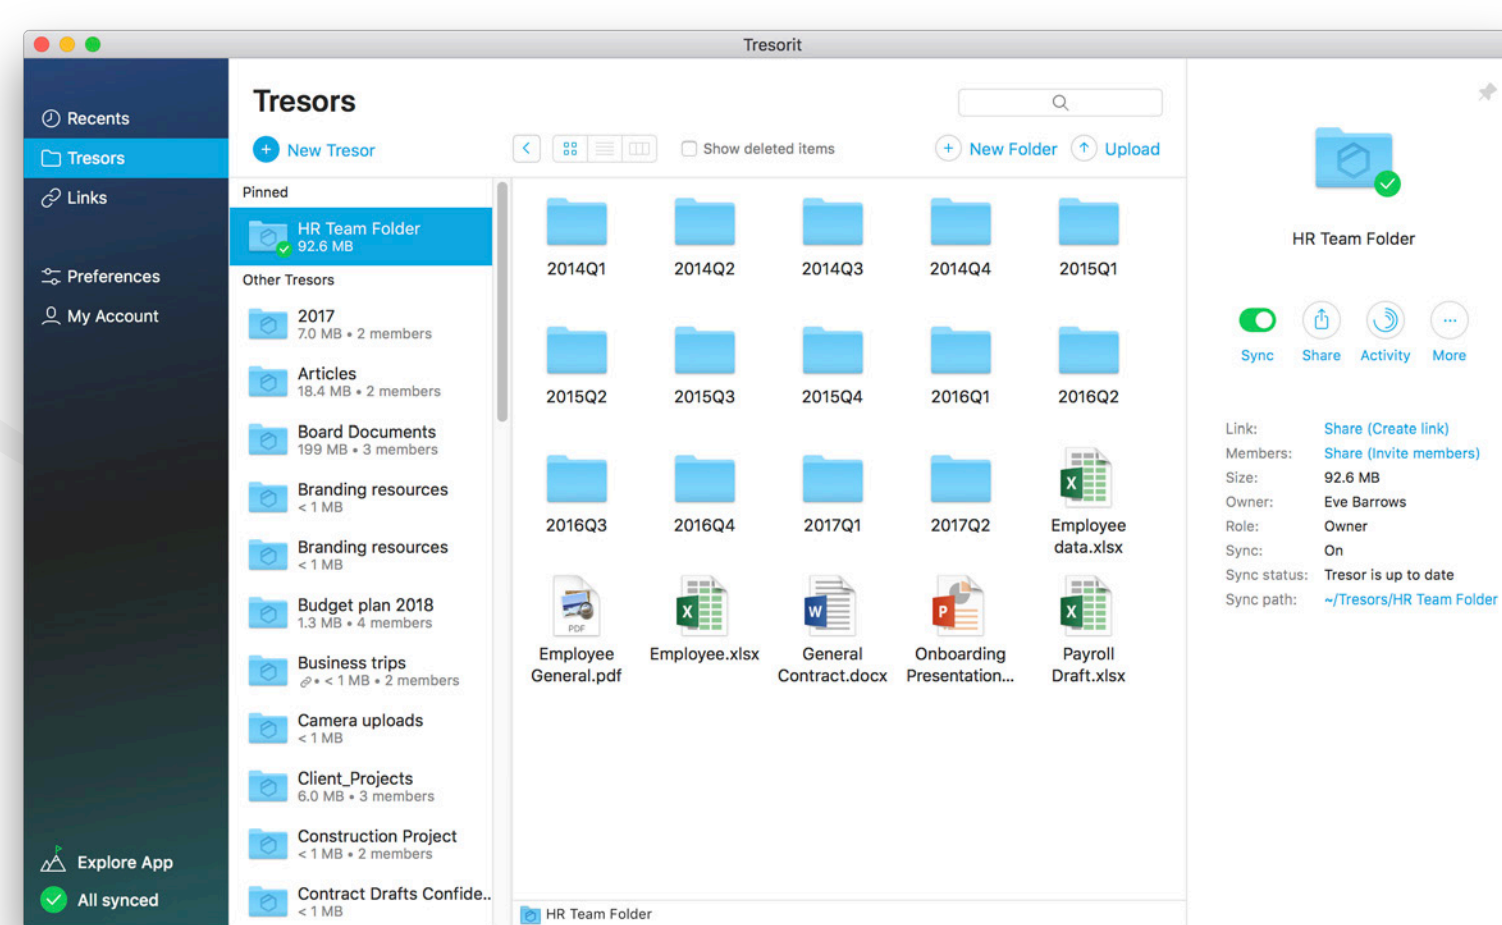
Tresorit

Recents
Tresors
Links
Preferences
My Account

Explore App
All synced

Tresors

New Tresor

Show deleted items

New Folder
Upload

Pinned
HR Team Folder
92.6 MB

Other Tresors
2017
7.0 MB • 2 members
Articles
18.4 MB • 2 members
Board Documents
199 MB • 3 members
Branding resources
< 1 MB
Branding resources
< 1 MB
Budget plan 2018
1.3 MB • 4 members
Business trips
• < 1 MB • 2 members
Camera uploads
< 1 MB
Client_Projects
6.0 MB • 3 members
Construction Project
< 1 MB • 2 members
Contract Drafts Confide..
< 1 MB

2014Q1
2014Q2
2014Q3
2014Q4
2015Q1
2015Q2
2015Q3
2015Q4
2016Q1
2016Q2
2016Q3
2016Q4
2017Q1
2017Q2
Employee data.xlsx
PDF
Employee General.pdf
Employee.xlsx
General Contract.docx
Onboarding Presentation...
Payroll Draft.xlsx

HR Team Folder

HR Team Folder

Sync
Share
Activity
More

Link: Share (Create link)
Members: Share (Invite members)
Size: 92.6 MB
Owner: Eve Barrows
Role: Owner
Sync: On
Sync status: Tresor is up to date
Sync path: ~/Tresors/HR Team Folder